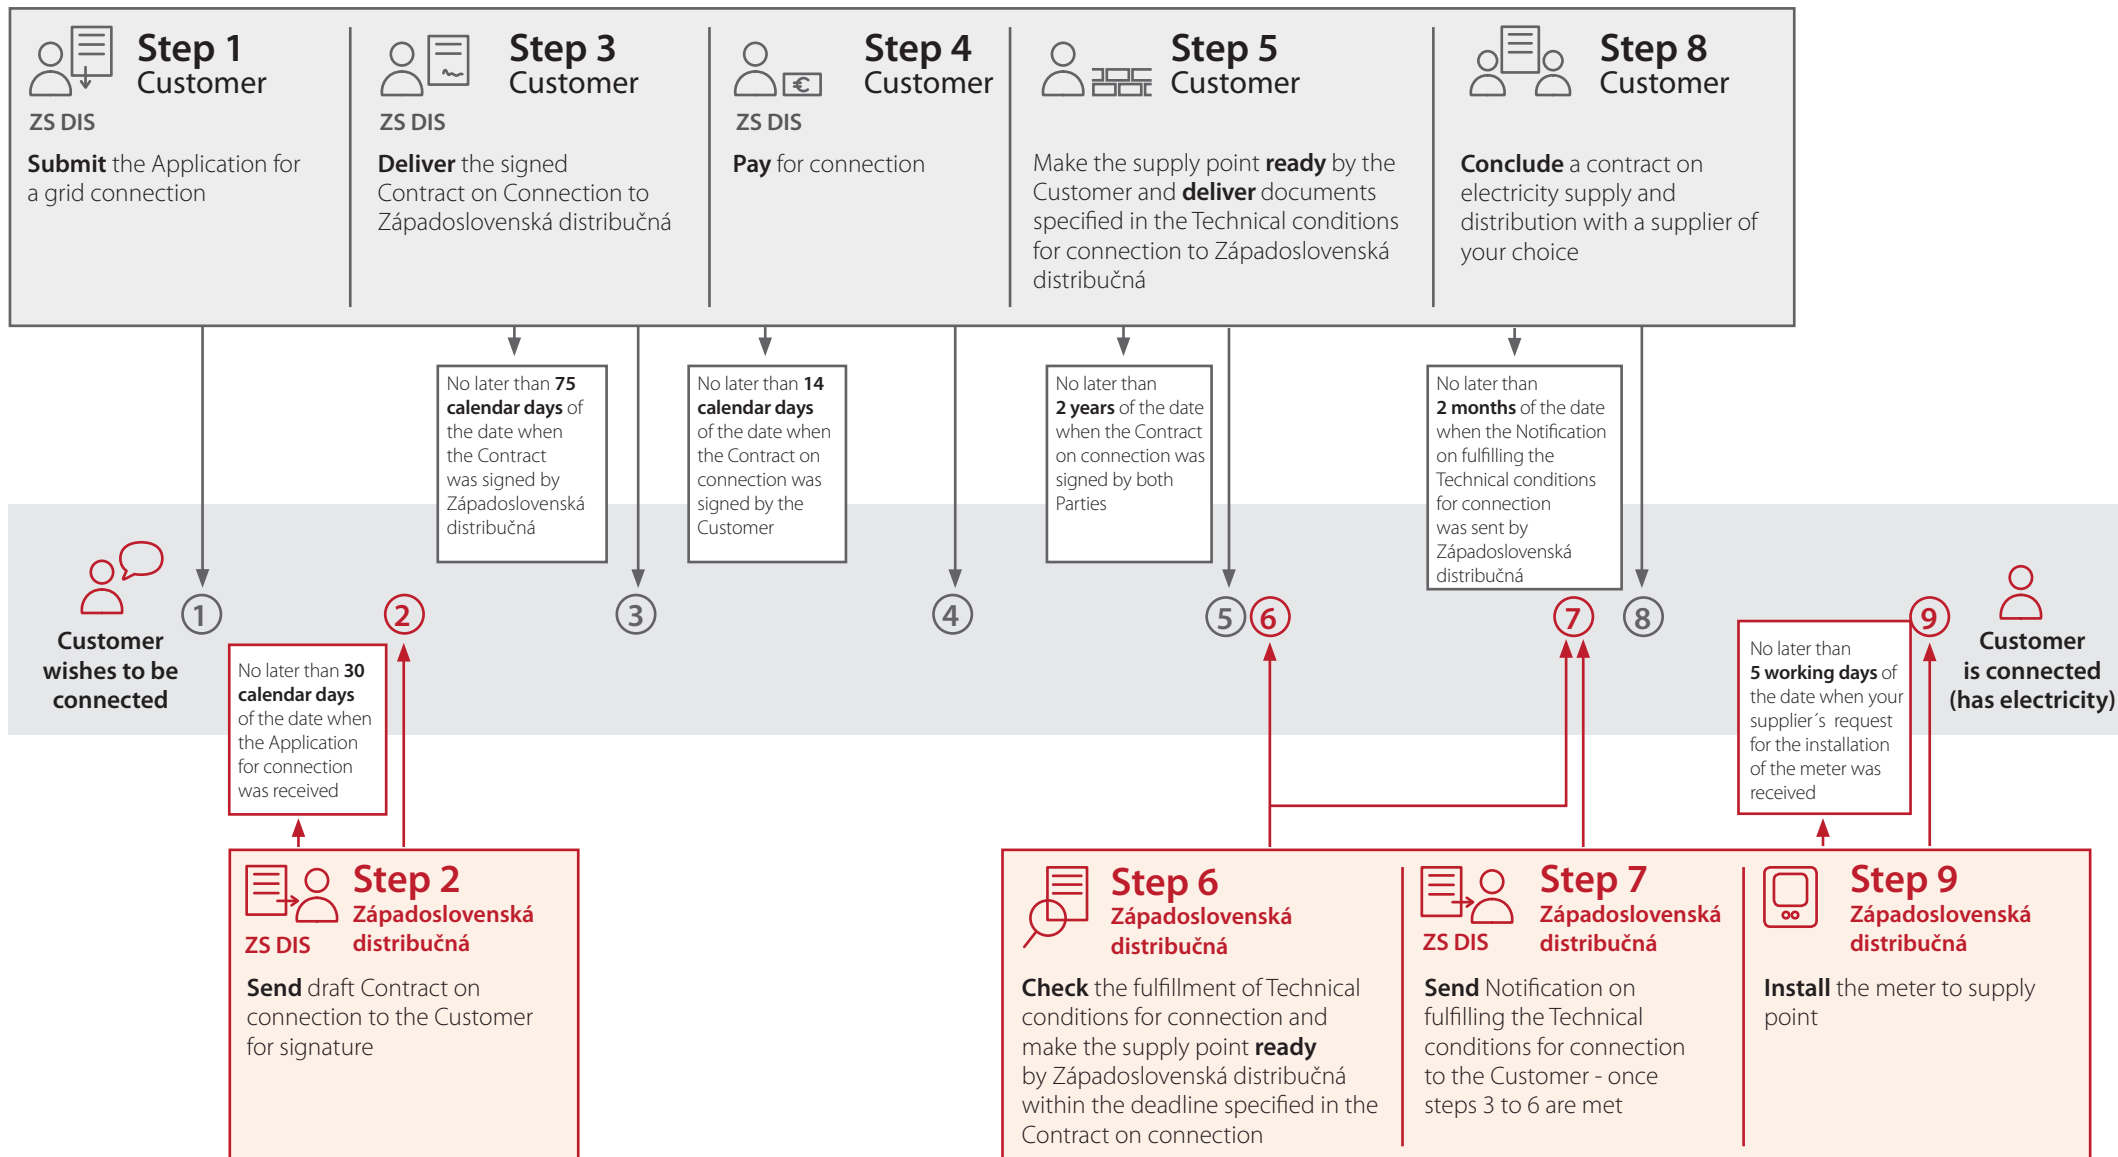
Step 1
Customer
ZS DIS
Submit the Application for a grid connection

Step 3
Customer
ZS DIS
Deliver the signed Contract on Connection to Západoslovenská distribučná

Step 4
Customer
ZS DIS
Pay for connection

Step 5
Customer
Make the supply point ready by the Customer and deliver documents specified in the Technical conditions for connection to Západoslovenská distribučná

Step 8
Customer
Conclude a contract on electricity supply and distribution with a supplier of your choice

No later than 75 calendar days of the date when the Contract was signed by Západoslovenská distribučná

No later than 14 calendar days of the date when the Contract on connection was signed by the Customer

No later than 2 years of the date when the Contract on connection was signed by both Parties

No later than 2 months of the date when the Notification on fulfilling the Technical conditions for connection was sent by Západoslovenská distribučná

Customer wishes to be connected

1 2 3 4 5 6 7 8 9

Customer is connected (has electricity)

No later than 30 calendar days of the date when the Application for connection was received

No later than 5 working days of the date when your supplier´s request for the installation of the meter was received

Step 2
ZS DIS
Západoslovenská distribučná
Send draft Contract on connection to the Customer for signature

Step 6
Západoslovenská distribučná
Check the fulfillment of Technical conditions for connection and make the supply point ready by Západoslovenská distribučná within the deadline specified in the Contract on connection

Step 7
ZS DIS
Západoslovenská distribučná
Send Notification on fulfilling the Technical conditions for connection to the Customer - once steps 3 to 6 are met

Step 9
Západoslovenská distribučná
Install the meter to supply point